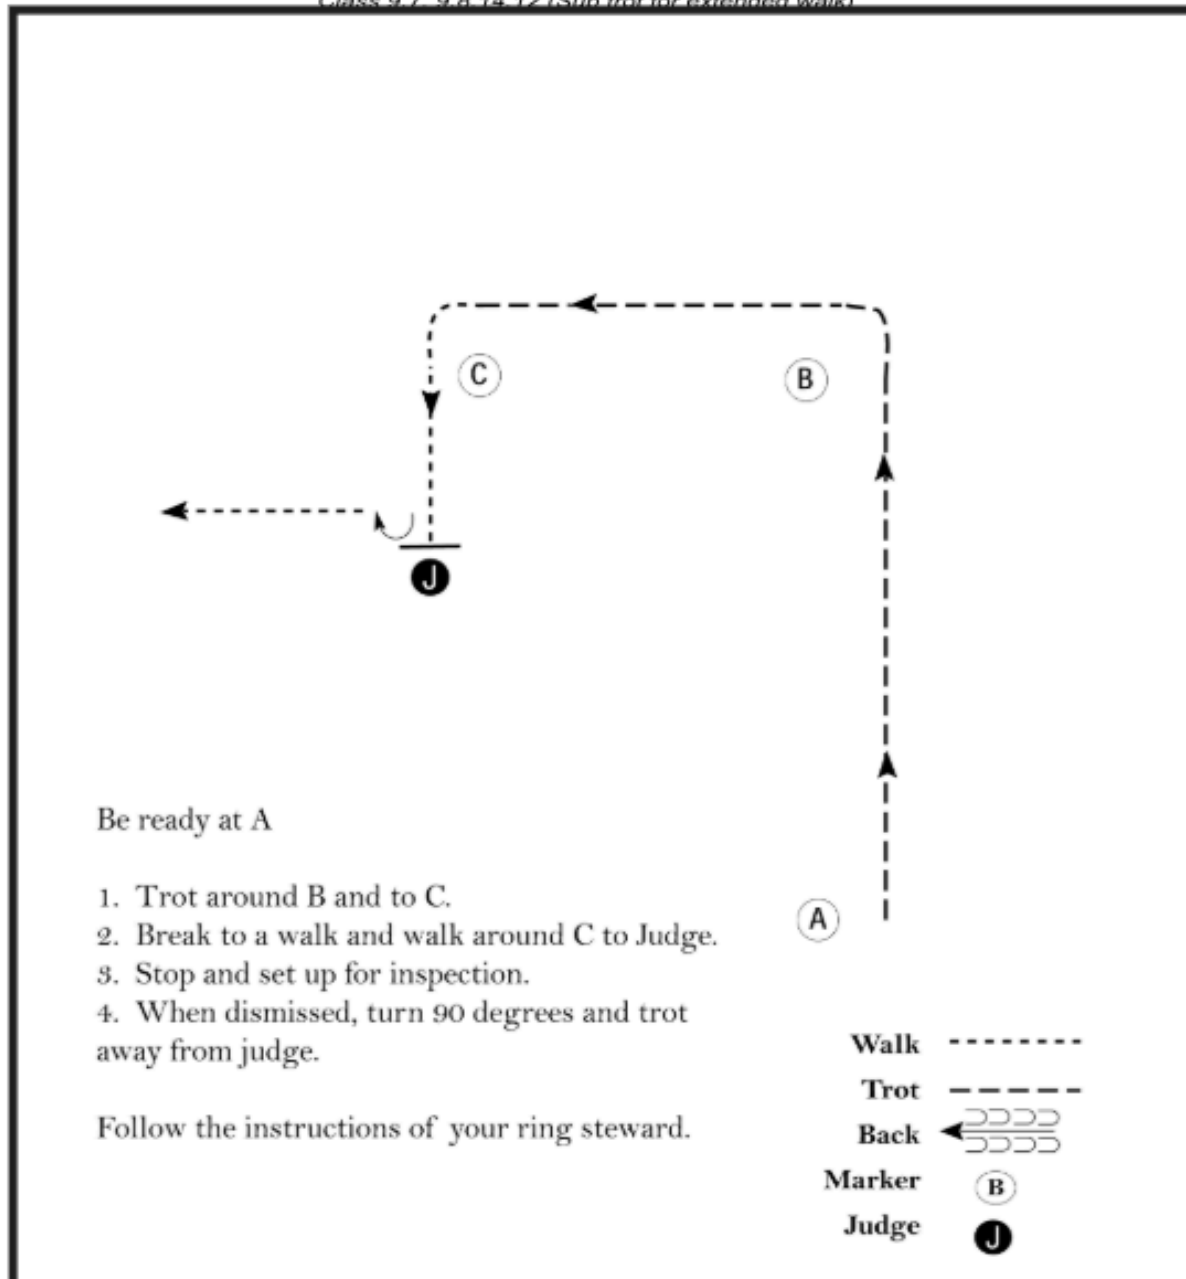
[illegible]

C

B

J

Be ready at A

1. Trot around B and to C.
2. Break to a walk and walk around C to Judge.
3. Stop and set up for inspection.
4. When dismissed, turn 90 degrees and trot away from judge.

Follow the instructions of your ring steward.

A

Walk

Trot

Back

Marker B

Judge J